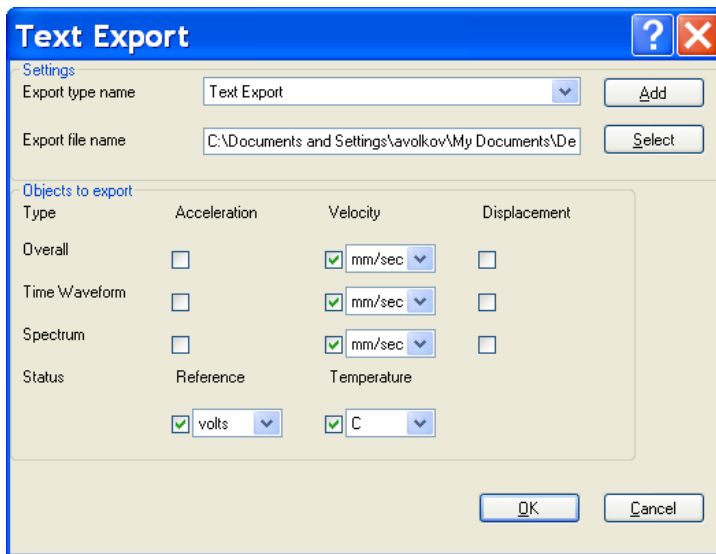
Text Export

?

Settings

Export type name

Text Export

Add

Export file name

C:\Documents and Settings\avolkov\My Documents\De

Select

Objects to export

| Type | Acceleration | Velocity | Displacement |
|---|---|---|---|
| Overall | | mm/sec | |
| Time Waveform | | mm/sec | |
| Spectrum | | mm/sec | |
| Status | Reference | Temperature | |
| | volts | C | |

OK

Cancel